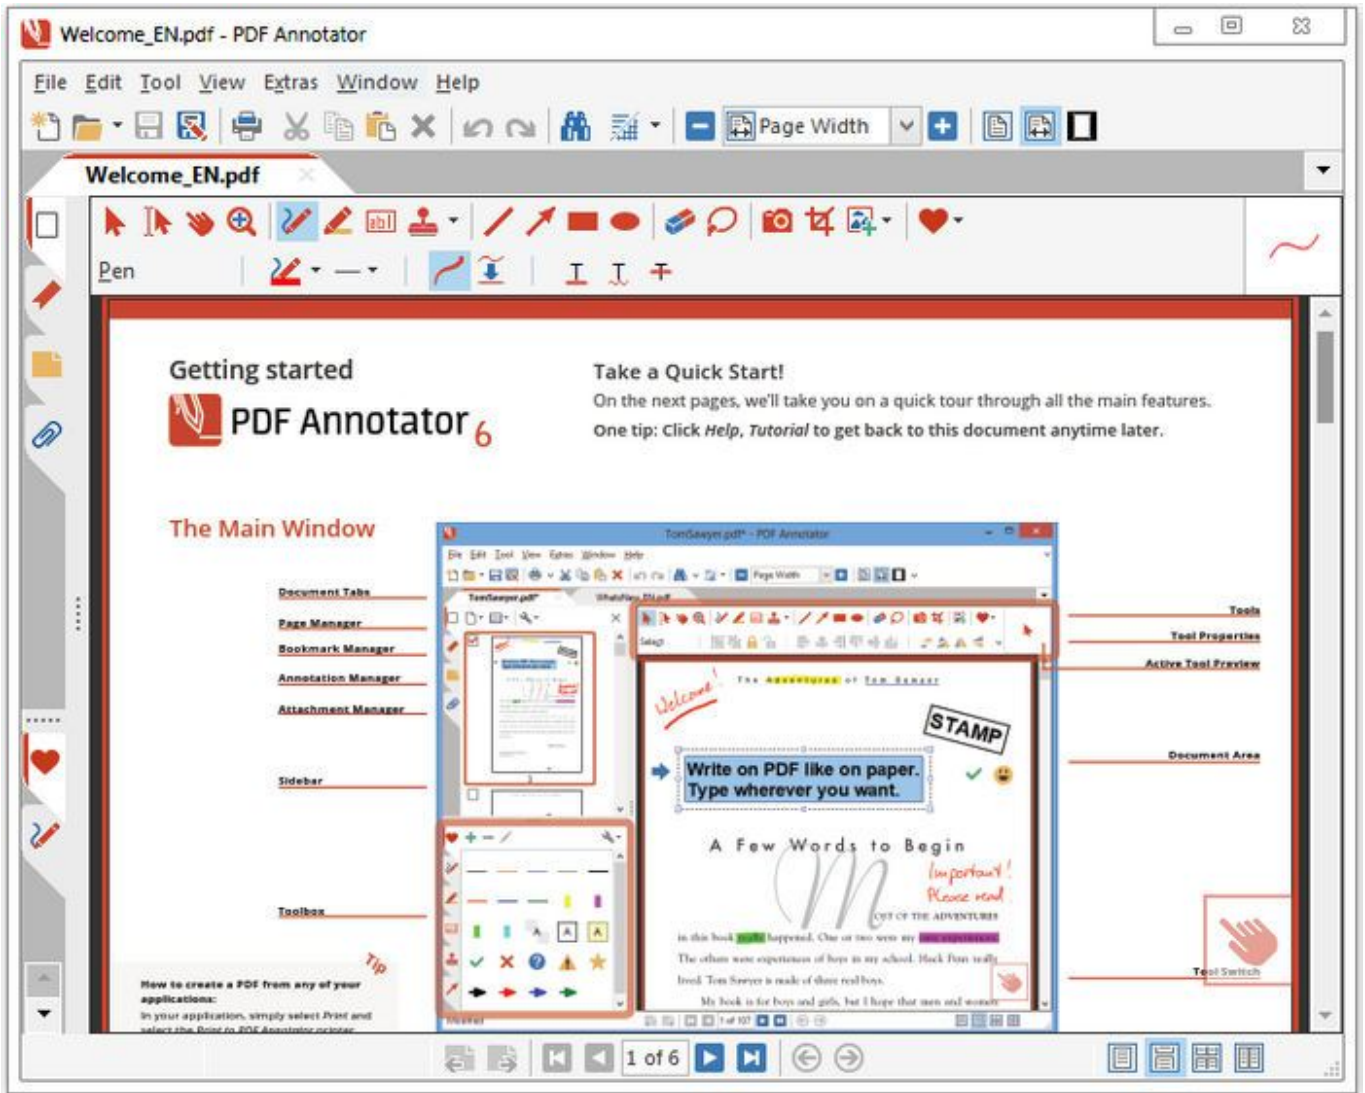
Welcome_EN.pdf - PDF Annotator

File Edit Tool View Extras Window Help

Page Width

Welcome_EN.pdf

Pen

Getting started

PDF Annotator 6

Take a Quick Start!

On the next pages, we'll take you on a quick tour through all the main features.

One tip: Click *Help, Tutorial* to get back to this document anytime later.

The Main Window

TomSawyer.pdf* - PDF Annotator

Document Tabs

Page Manager

Bookmark Manager

Annotation Manager

Attachment Manager

Sidebar

Toolbox

Tools

Tool Properties

Active Tool Preview

Document Area

Tool Switch

Welcome!

The Adventures of Tom Sawyer

STAMP

Write on PDF like on paper.
Type wherever you want.

A Few Words to Begin

Important! Please read

Tip

How to create a PDF from any of your applications:

In your application, simply select Print and select the Print to PDF Annotator printer

1 of 6